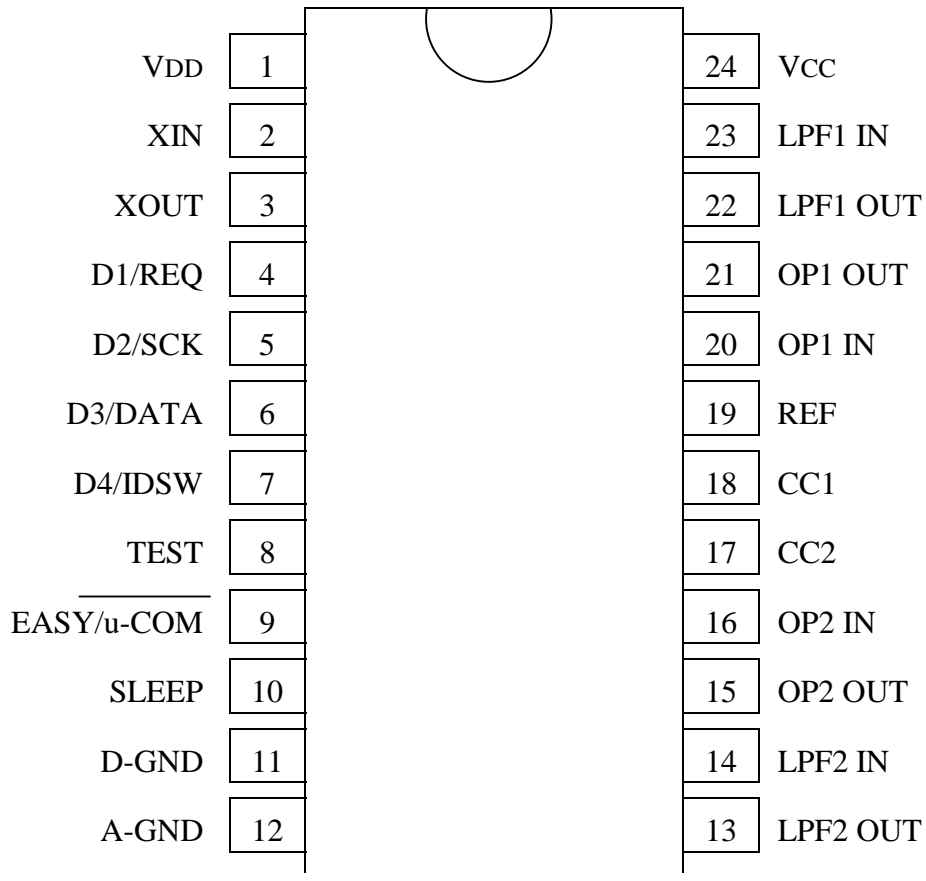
VDD 1
XIN 2
XOUT 3
D1/REQ 4
D2/SCK 5
D3/DATA 6
D4/IDSW 7
TEST 8
$\overline{\text{EASY}}$/u-COM 9
SLEEP 10
D-GND 11
A-GND 12

24 VCC
23 LPF1 IN
22 LPF1 OUT
21 OP1 OUT
20 OP1 IN
19 REF
18 CC1
17 CC2
16 OP2 IN
15 OP2 OUT
14 LPF2 IN
13 LPF2 OUT